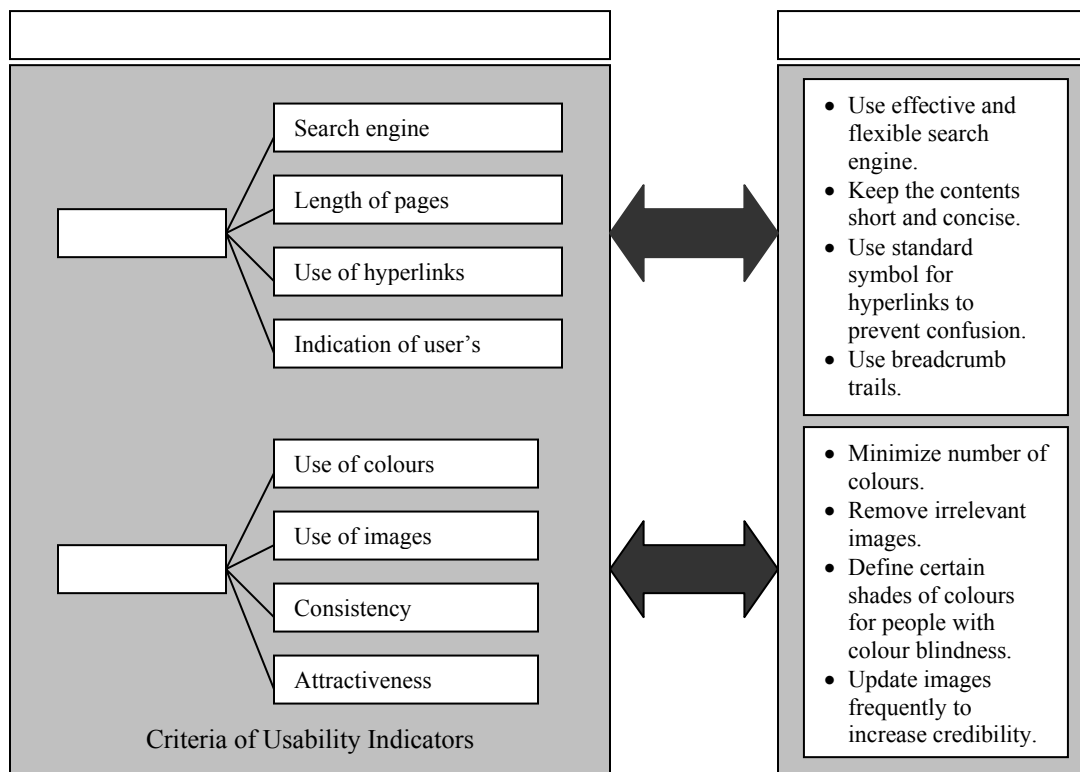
Search engine

Length of pages

Use of hyperlinks

Indication of user's

Use of colours

Use of images

Consistency

Attractiveness

Criteria of Usability Indicators

- Use effective and flexible search engine.
- Keep the contents short and concise.
- Use standard symbol for hyperlinks to prevent confusion.
- Use breadcrumb trails.

- Minimize number of colours.
- Remove irrelevant images.
- Define certain shades of colours for people with colour blindness.
- Update images frequently to increase credibility.